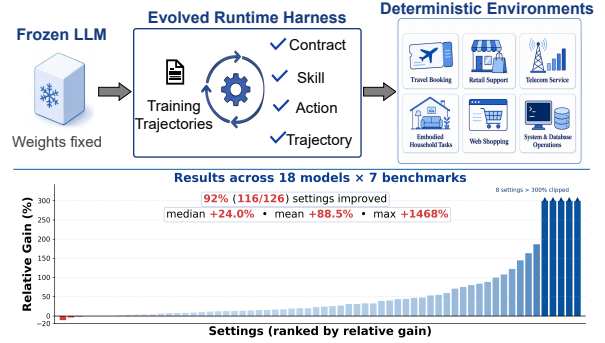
Frozen LLM

Weights fixed

Evolved Runtime Harness

Training Trajectories

Contract
Skill
Action
Trajectory

Deterministic Environments

Travel Booking
Retail Support
Telecom Service
Embodied Household Tasks
Web Shopping
System & Database Operations

Results across 18 models × 7 benchmarks

92% (116/126) settings improved

median +24.0% • mean +88.5% • max +1468%

8 settings > 300% clipped

Relative Gain (%)

300
250
200
150
100
50
0
−20

Settings (ranked by relative gain)